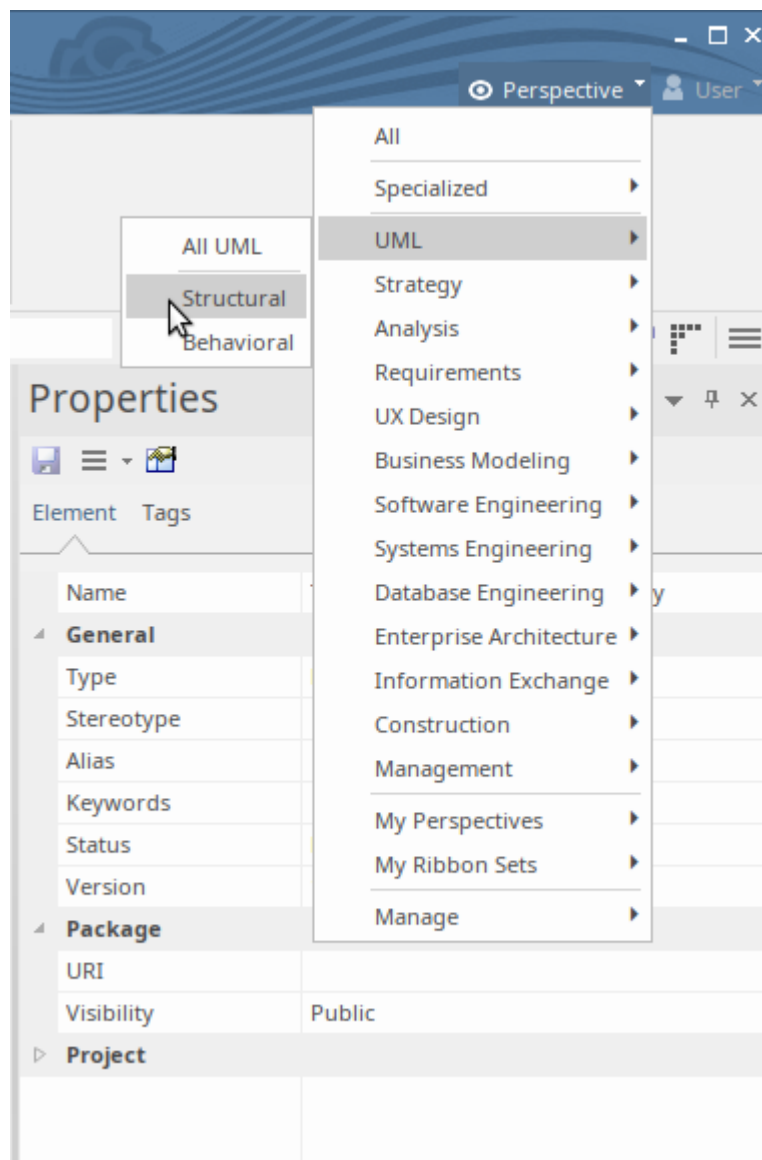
Perspective User

All
Specialized
UML
Strategy
Analysis
Requirements
UX Design
Business Modeling
Software Engineering
Systems Engineering
Database Engineering
Enterprise Architecture
Information Exchange
Construction
Management
My Perspectives
My Ribbon Sets
Manage

All UML
Structural
Behavioral

Properties

Element Tags

| | |
|---|---|
| Name | |
| General | |
| Type | |
| Stereotype | |
| Alias | |
| Keywords | |
| Status | |
| Version | |
| Package | |
| URI | |
| Visibility | Public |
| Project | |